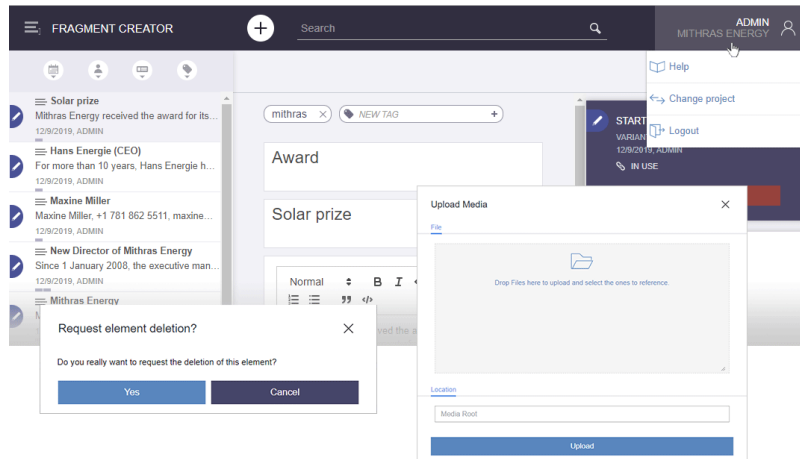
FRAGMENT CREATOR

Search

ADMIN
MITHRAS ENERGY

Help

Change project

Logout

Solar prize
Mithras Energy received the award for its...
12/9/2019, ADMIN

Hans Energie (CEO)
For more than 10 years, Hans Energie h...
12/9/2019, ADMIN

Maxine Miller
Maxine Miller, +1 781 862 5511, maxine...
12/9/2019, ADMIN

New Director of Mithras Energy
Since 1 January 2008, the executive man...
12/9/2019, ADMIN

Mithras Energy

mithras

NEW TAG

Award

Solar prize

Normal

START
VARIAN
12/9/2019, ADMIN
IN USE

ved the a

Upload Media

File

Drop Files here to upload and select the ones to reference.

Location

Media Root

Upload

Request element deletion?

Do you really want to request the deletion of this element?

Yes

Cancel